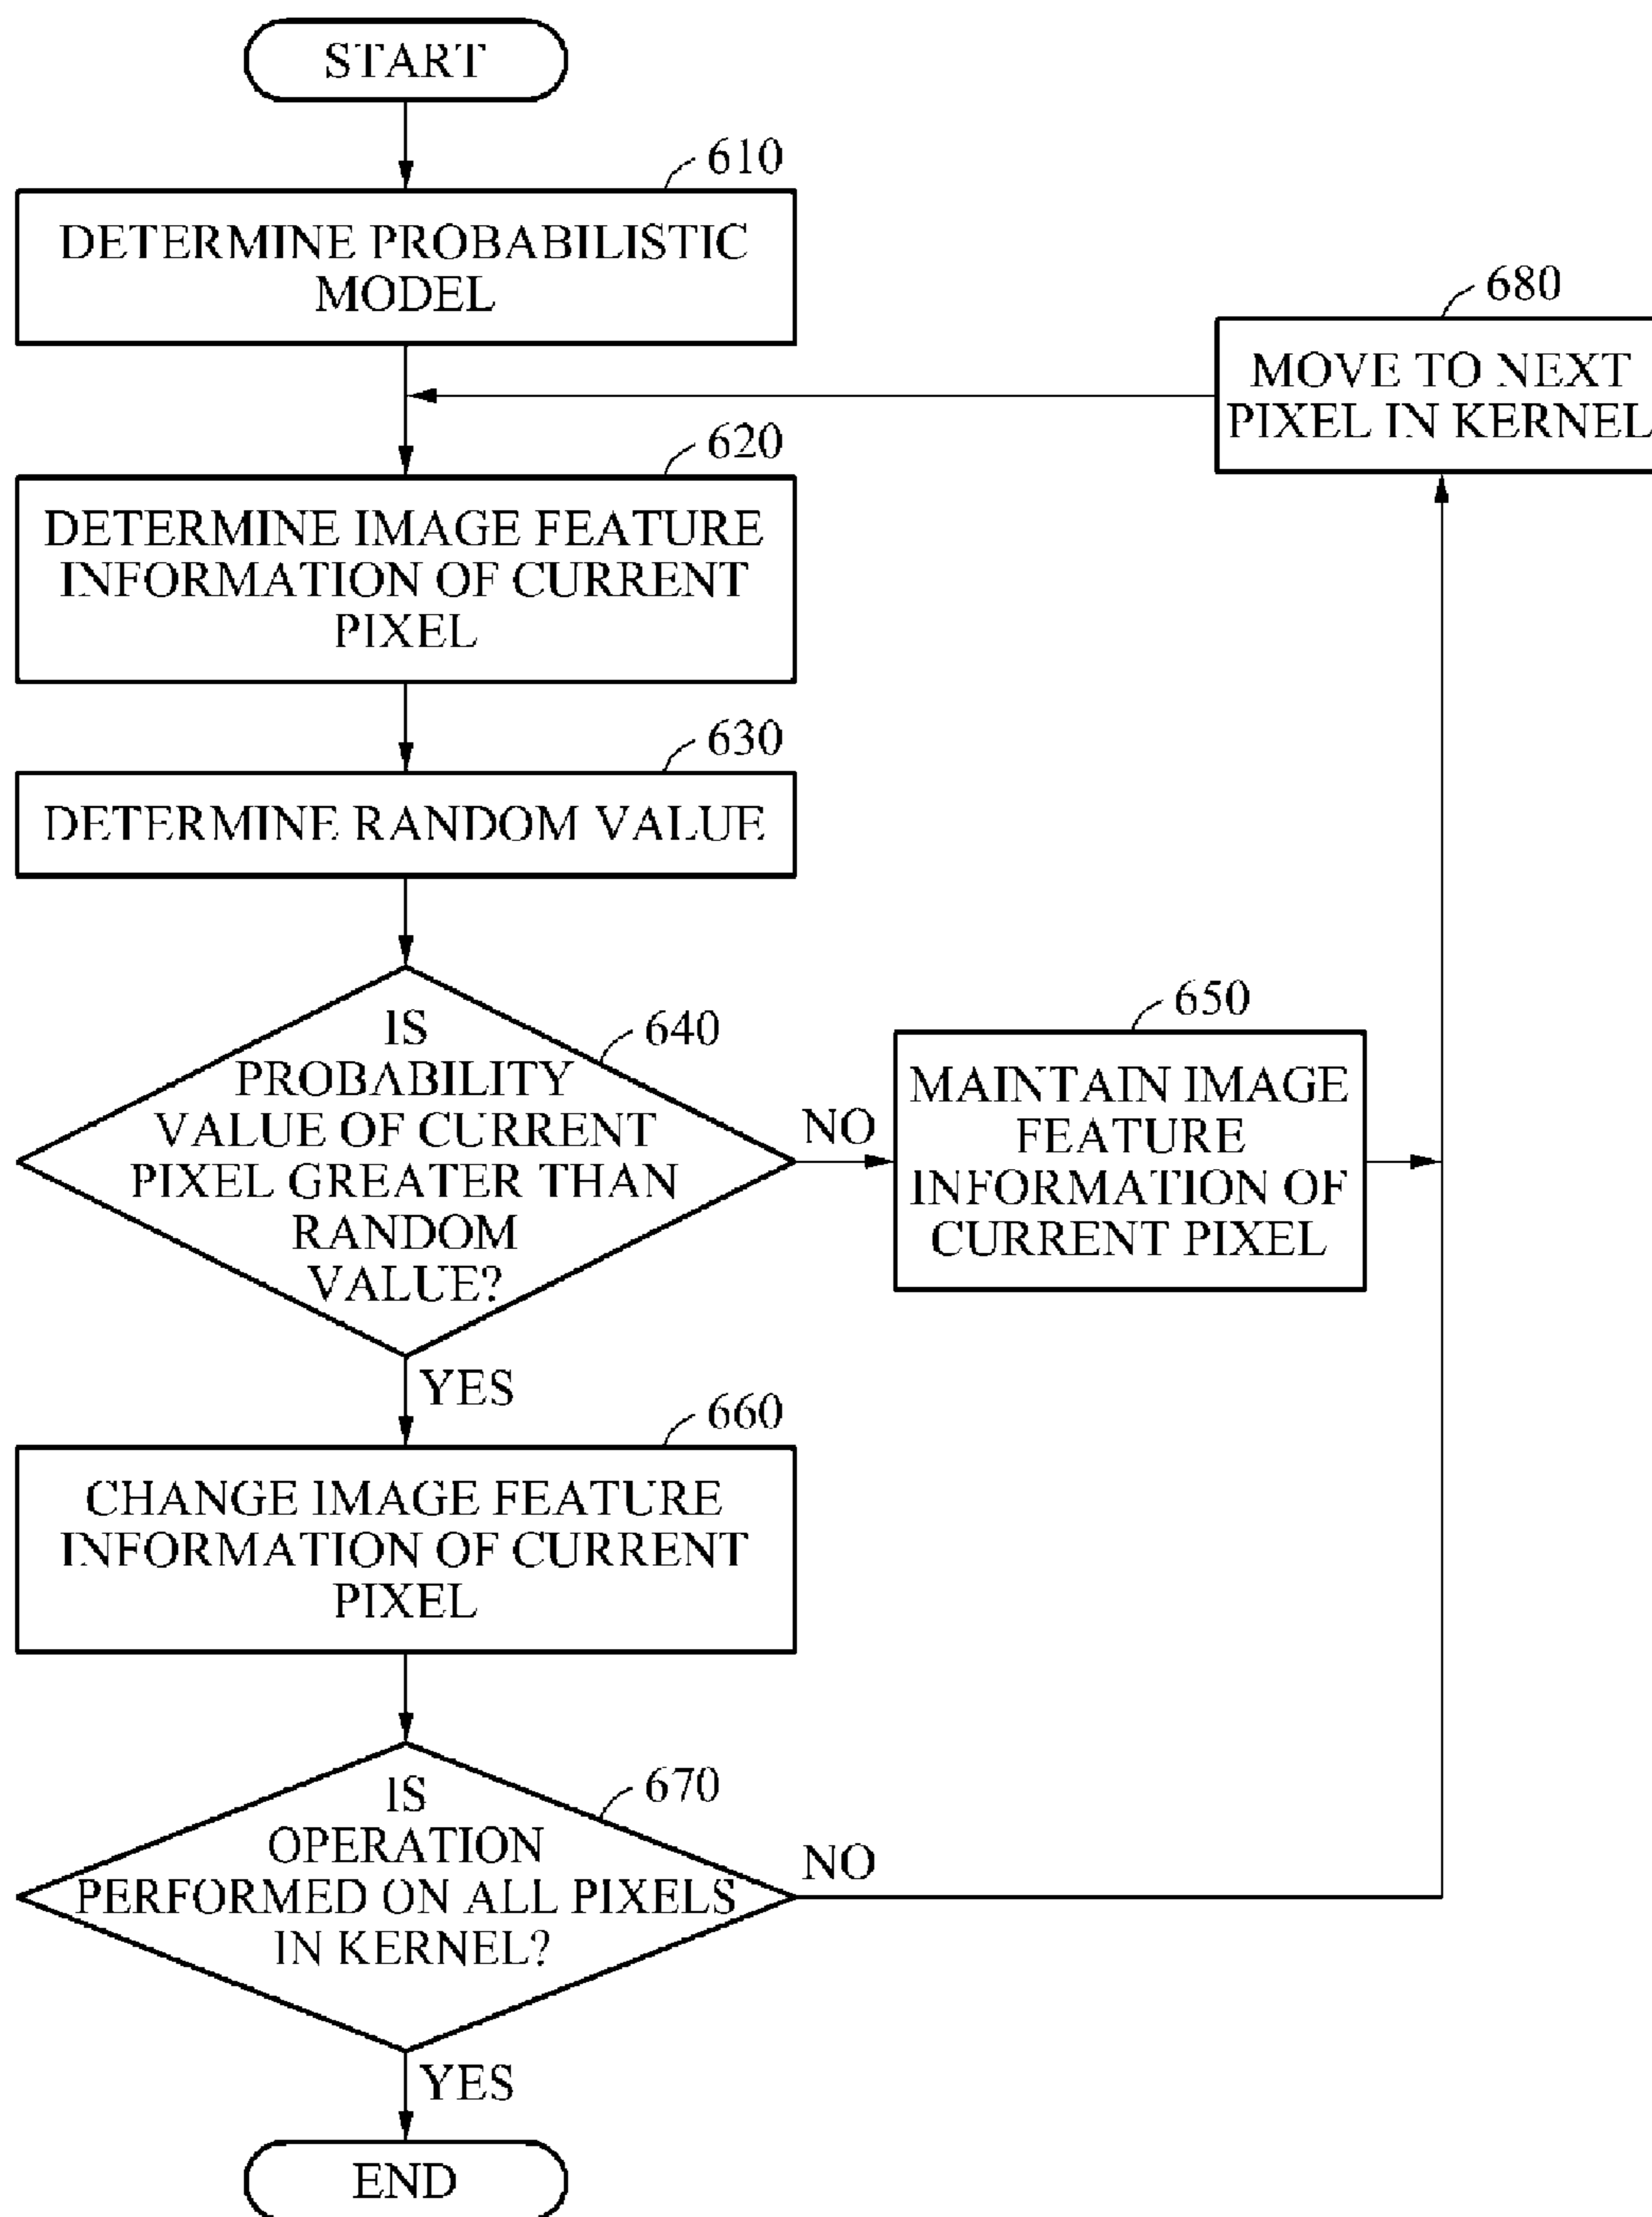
START

610

DETERMINE PROBABILISTIC MODEL

680

MOVE TO NEXT PIXEL IN KERNEL

620

DETERMINE IMAGE FEATURE INFORMATION OF CURRENT PIXEL

630

DETERMINE RANDOM VALUE

640

IS PROBABILITY VALUE OF CURRENT PIXEL GREATER THAN RANDOM VALUE?

NO

650

MAINTAIN IMAGE FEATURE INFORMATION OF CURRENT PIXEL

YES

660

CHANGE IMAGE FEATURE INFORMATION OF CURRENT PIXEL

670

IS OPERATION PERFORMED ON ALL PIXELS IN KERNEL?

NO

YES

END